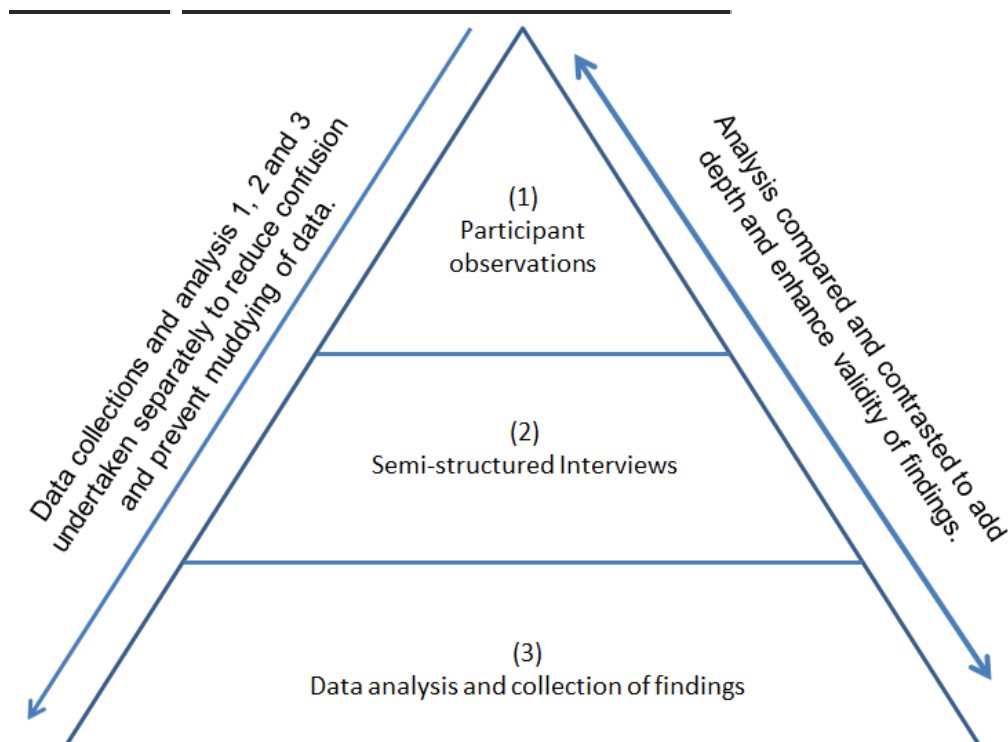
Data collections and analysis 1, 2 and 3 undertaken separately to reduce confusion and prevent muddying of data.

(1)
Participant observations

(2)
Semi-structured Interviews

(3)
Data analysis and collection of findings

Analysis compared and contrasted to add depth and enhance validity of findings.